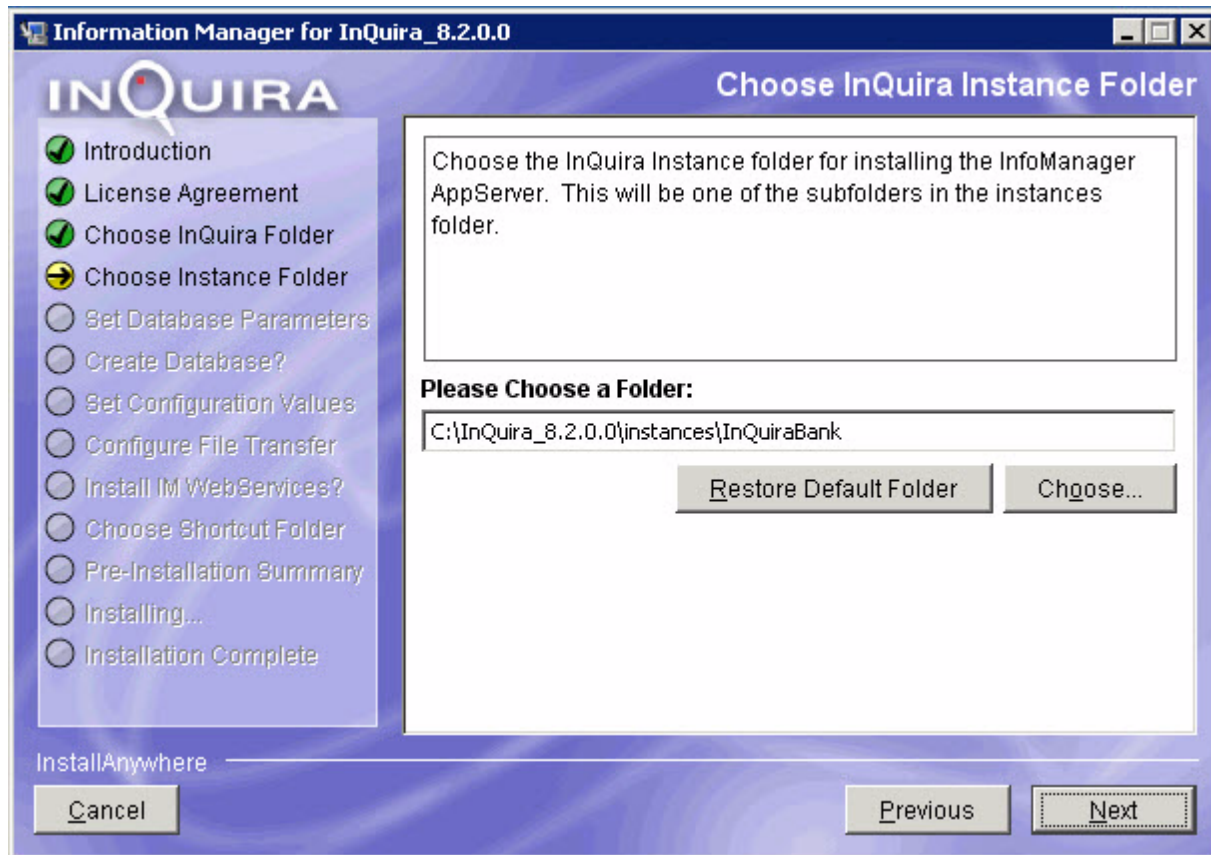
Information Manager for InQuira_8.2.0.0

INQUIRA

Choose InQuira Instance Folder

Introduction
License Agreement
Choose InQuira Folder
Choose Instance Folder
Set Database Parameters
Create Database?
Set Configuration Values
Configure File Transfer
Install IM WebServices?
Choose Shortcut Folder
Pre-Installation Summary
Installing...
Installation Complete

Choose the InQuira Instance folder for installing the InfoManager AppServer. This will be one of the subfolders in the instances folder.

Please Choose a Folder:

C:\InQuira_8.2.0.0\instances\InQuiraBank

Restore Default Folder

Choose...

InstallAnywhere

Cancel

Previous

Next